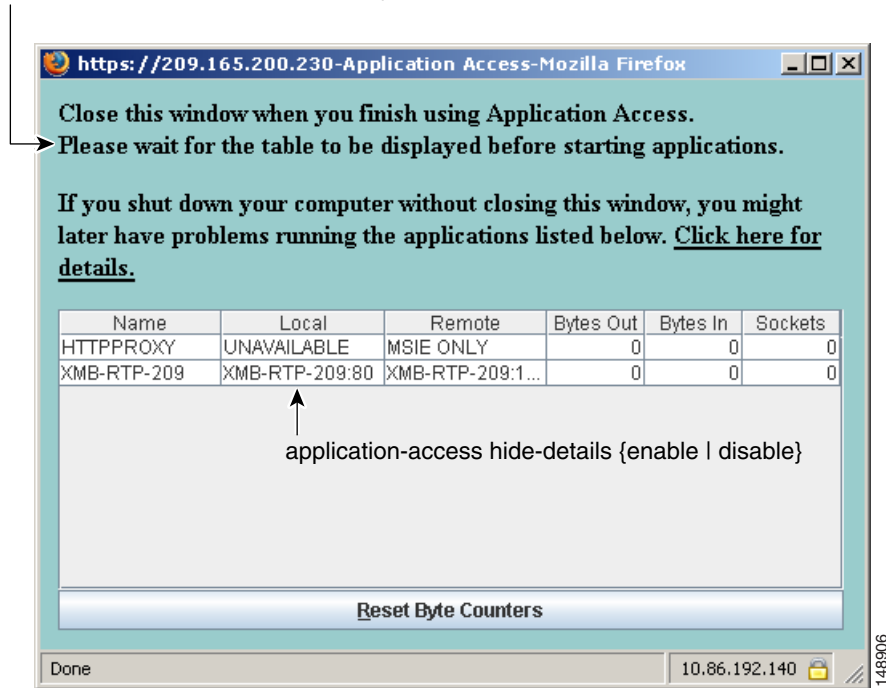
https://209.165.200.230-Application Access-Mozilla Firefox

Close this window when you finish using Application Access.
Please wait for the table to be displayed before starting applications.

If you shut down your computer without closing this window, you might later have problems running the applications listed below. Click here for details.

| Name | Local | Remote | Bytes Out | Bytes In | Sockets |
|---|---|---|---|---|---|
| HTTPPROXY | UNAVAILABLE | MSIE ONLY | 0 | 0 | 0 |
| XMB-RTP-209 | XMB-RTP-209:80 | XMB-RTP-209:1... | 0 | 0 | 0 |

application-access hide-details {enable | disable}

Reset Byte Counters

Done

10.86.192.140

148906